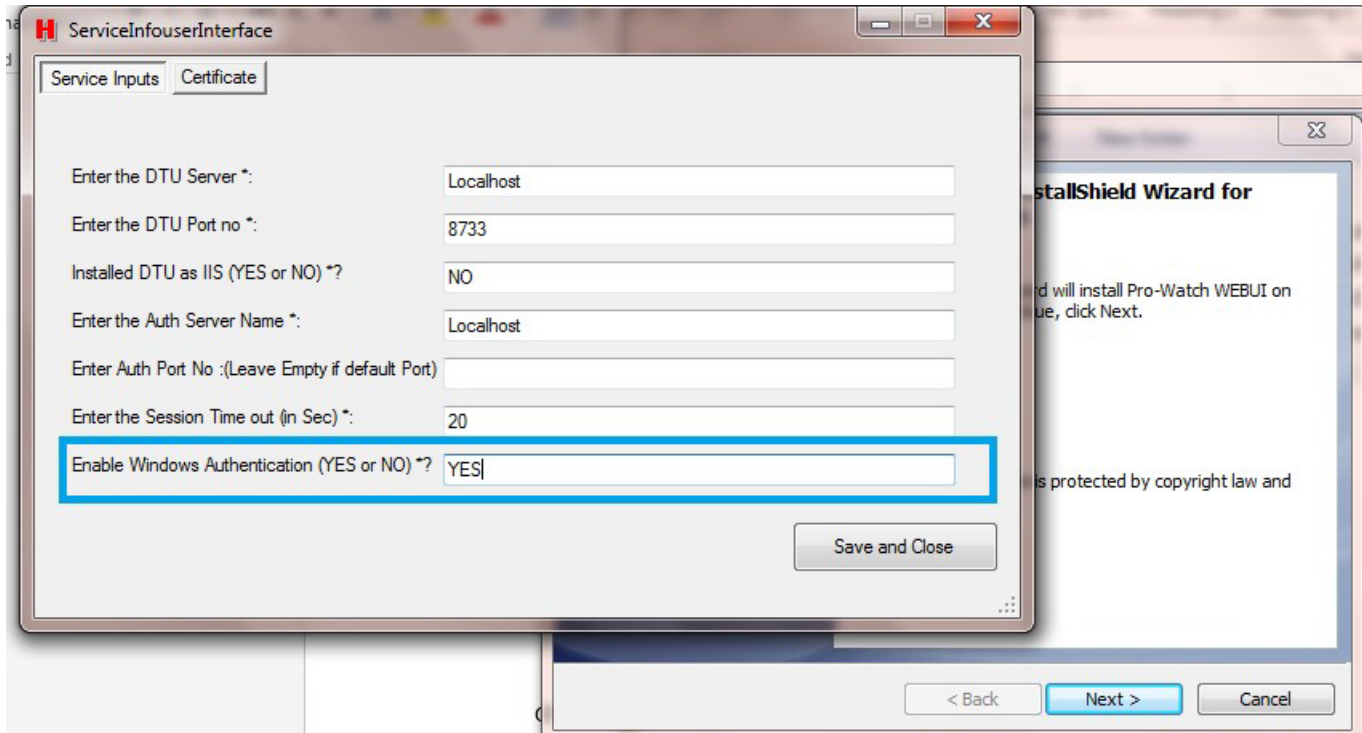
ServiceInfouserInterface

Service Inputs | Certificate

Enter the DTU Server *: Localhost

Enter the DTU Port no *: 8733

Installed DTU as IIS (YES or NO) *? NO

Enter the Auth Server Name *: Localhost

Enter Auth Port No :(Leave Empty if default Port)

Enter the Session Time out (in Sec) *: 20

Enable Windows Authentication (YES or NO) *? YES

Save and Close

stallShield Wizard for

d will install Pro-Watch WEBUI on ue, click Next.

is protected by copyright law and

< Back | Next > | Cancel